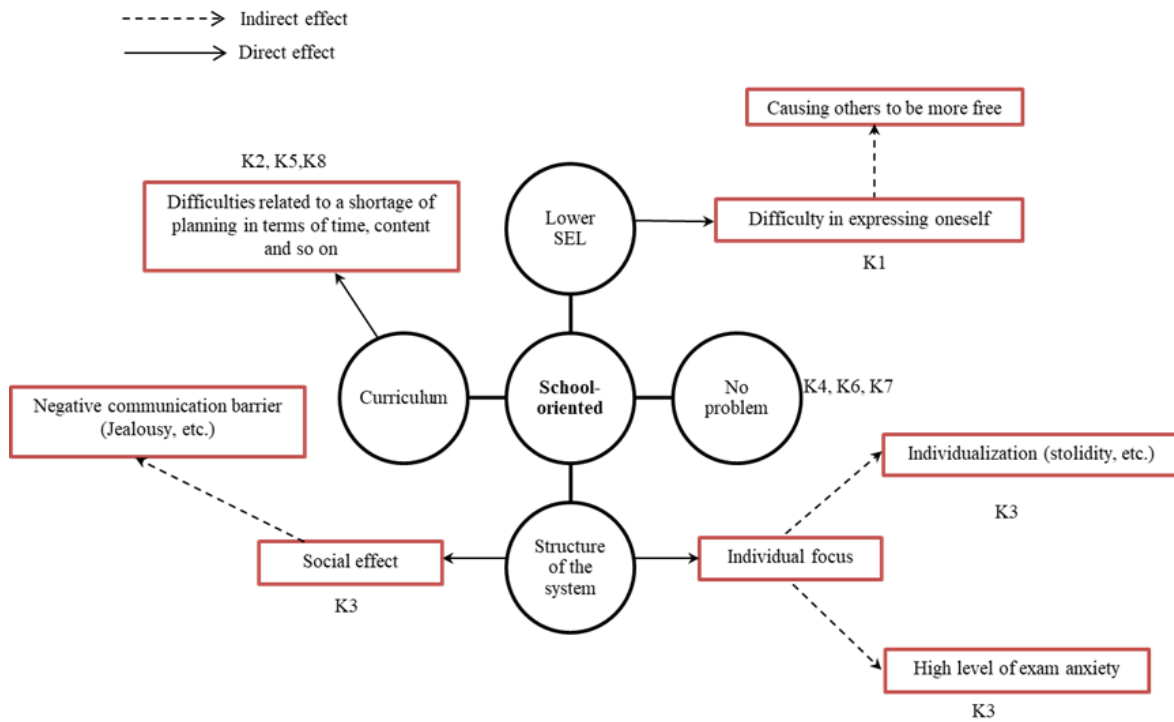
Indirect effect
Direct effect

Causing others to be more free

K2, K5,K8

Difficulties related to a shortage of planning in terms of time, content and so on

Lower SEL

Difficulty in expressing oneself

K1

Negative communication barrier (Jealousy, etc.)

Curriculum

School-oriented

No problem

K4, K6, K7

Individualization (stolidity, etc.)

K3

Social effect

Structure of the system

Individual focus

K3

High level of exam anxiety

K3